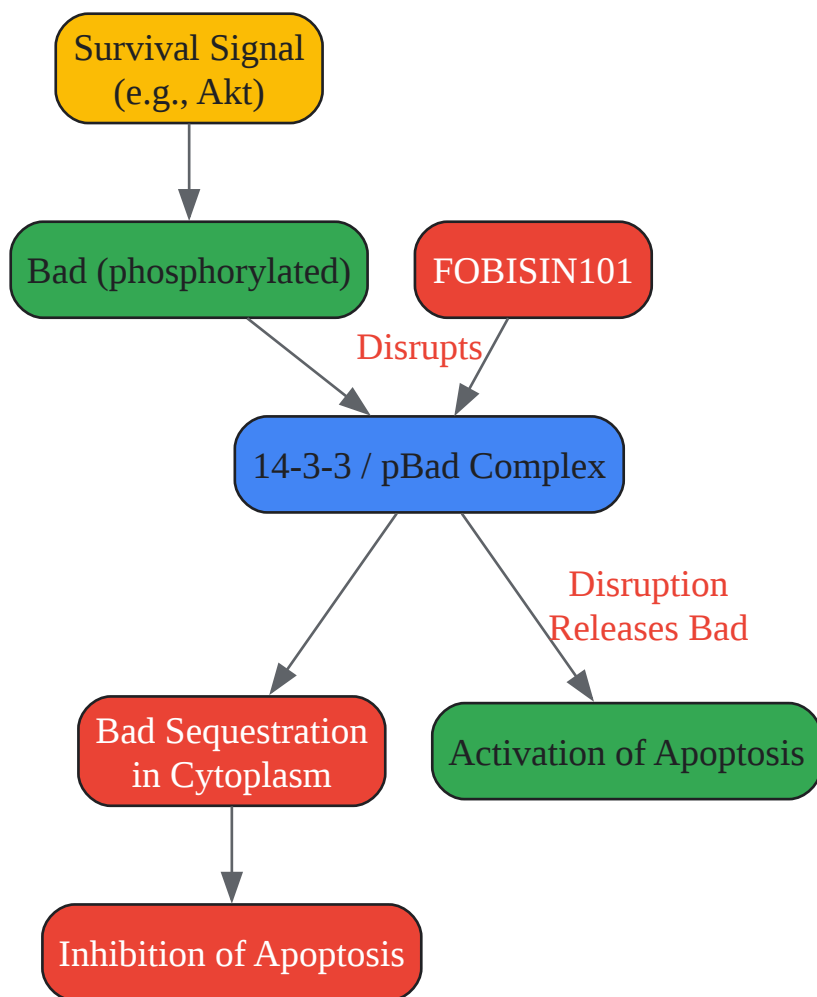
Survival Signal (e.g., Akt)

Bad (phosphorylated)

FOBISIN101

Disrupts

14-3-3 / pBad Complex

Disruption Releases Bad

Bad Sequestration in Cytoplasm

Activation of Apoptosis

Inhibition of Apoptosis